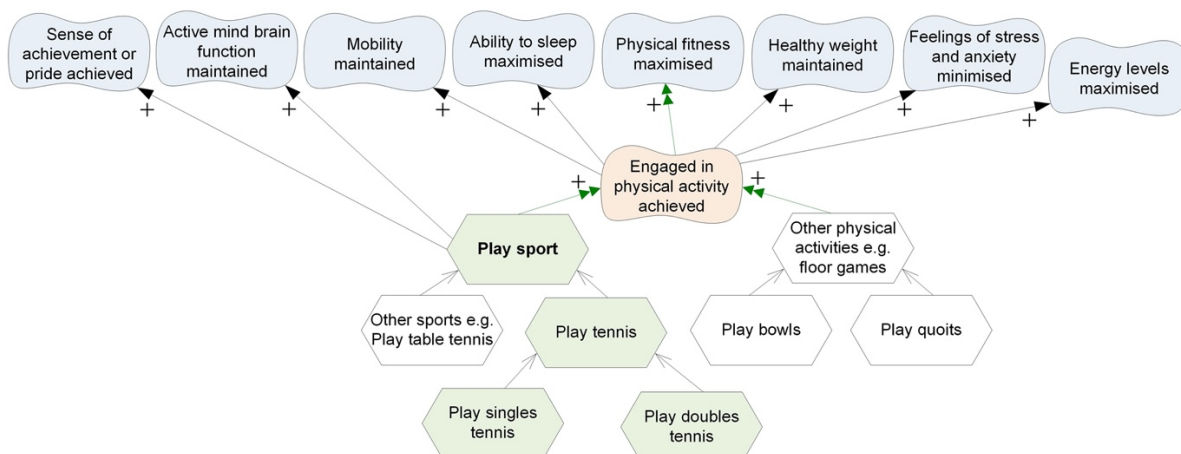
Sense of achievement or pride achieved

Active mind brain function maintained

Mobility maintained

Ability to sleep maximised

Physical fitness maximised

Healthy weight maintained

Feelings of stress and anxiety minimised

Energy levels maximised

+ + + + + + + +

+ +

Engaged in physical activity achieved

Play sport

Other physical activities e.g. floor games

Other sports e.g. Play table tennis

Play tennis

Play bowls

Play quoits

Play singles tennis

Play doubles tennis